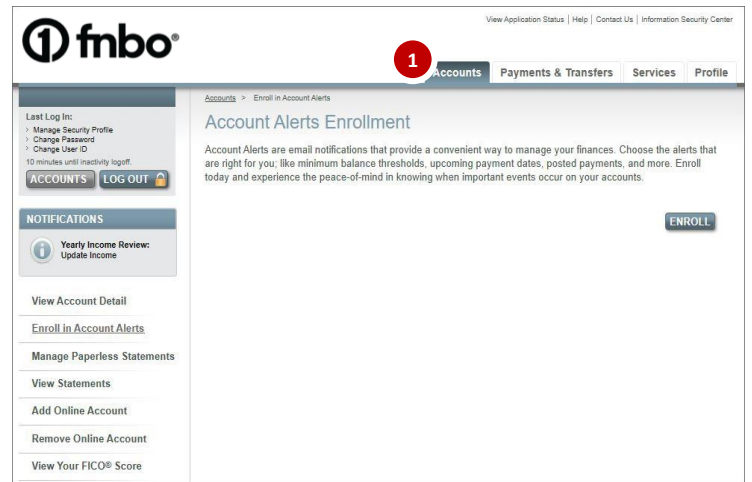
fnbo®

View Application Status | Help | Contact Us | Information Security Center

1

Accounts

Payments & Transfers

Services

Profile

Last Log In:
› Manage Security Profile
› Change Password
› Change User ID
10 minutes until inactivity logoff.

ACCOUNTS

LOG OUT

NOTIFICATIONS

Yearly Income Review: Update Income

View Account Detail

Enroll in Account Alerts

Manage Paperless Statements

View Statements

Add Online Account

Remove Online Account

View Your FICO® Score

Accounts > Enroll in Account Alerts

Account Alerts Enrollment

Account Alerts are email notifications that provide a convenient way to manage your finances. Choose the alerts that are right for you; like minimum balance thresholds, upcoming payment dates, posted payments, and more. Enroll today and experience the peace-of-mind in knowing when important events occur on your accounts.

ENROLL